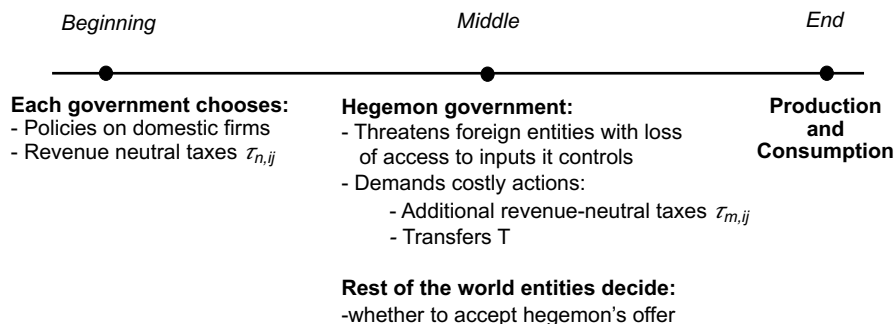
Beginning

Middle

End

Each government chooses:
- Policies on domestic firms
- Revenue neutral taxes $\tau_{n,ij}$

Hegemon government:
- Threatens foreign entities with loss of access to inputs it controls
- Demands costly actions:
- Additional revenue-neutral taxes $\tau_{m,ij}$
- Transfers T

Rest of the world entities decide:
-whether to accept hegemon's offer

Production and Consumption